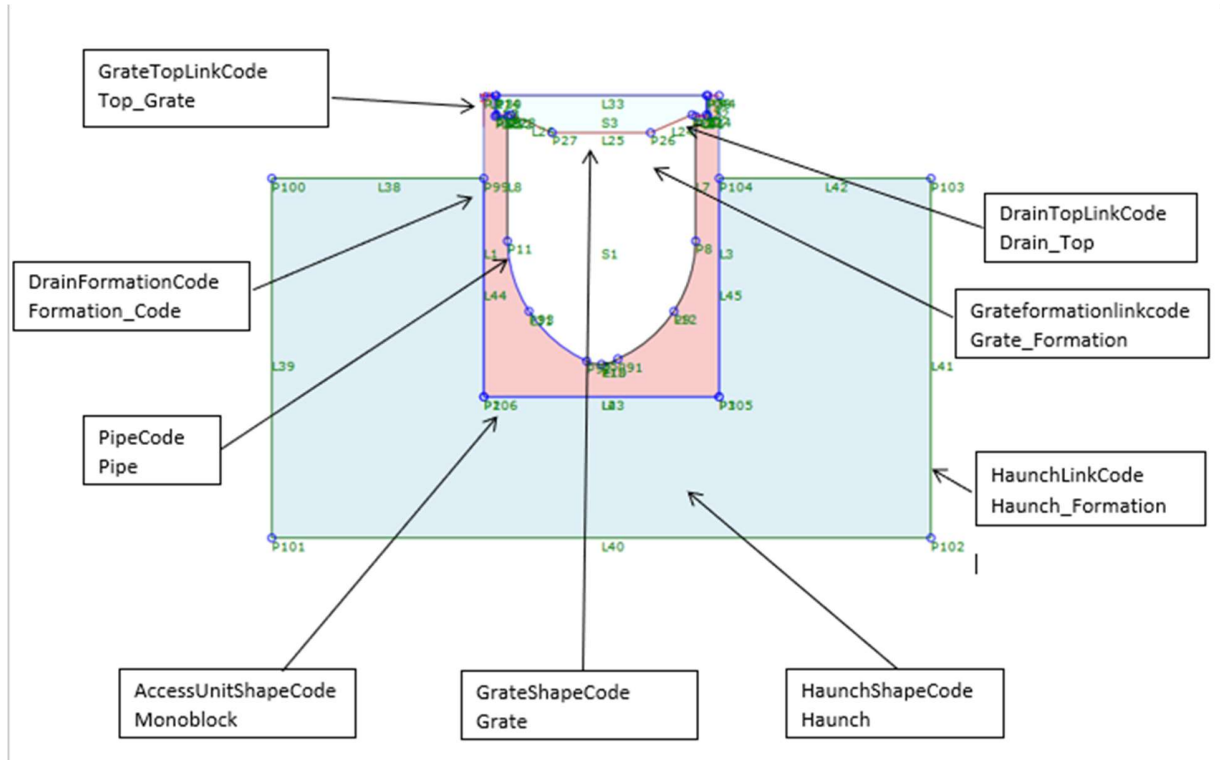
GrateTopLinkCode
Top_Grate

L33
S3
P27
L25
P26
P100
L38
P99
L8
L7
P104
L42
P103

DrainTopLinkCode
Drain_Top

P11
S1
P8
L1
L3

DrainFormationCode
Formation_Code

L44
L45

Grateformationlinkcode
Grate_Formation

L39
L41
P106
L43
P105

PipeCode
Pipe

HaunchLinkCode
Haunch_Formation

P101
L40
P102

AccessUnitShapeCode
Monoblock

GrateShapeCode
Grate

HaunchShapeCode
Haunch